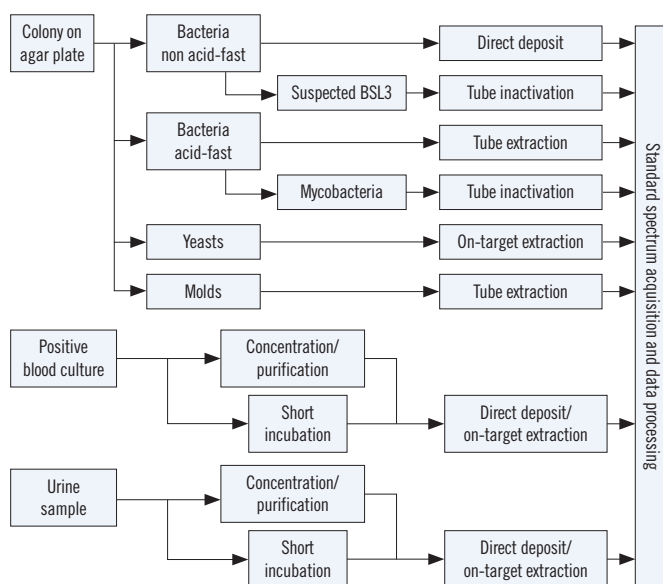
Colony on agar plate

Bacteria non acid-fast

Direct deposit

Suspected BSL3

Tube inactivation

Bacteria acid-fast

Tube extraction

Mycobacteria

Tube inactivation

Yeasts

On-target extraction

Molds

Tube extraction

Positive blood culture

Concentration/ purification

Short incubation

Direct deposit/ on-target extraction

Urine sample

Concentration/ purification

Short incubation

Direct deposit/ on-target extraction

Standard spectrum acquisition and data processing